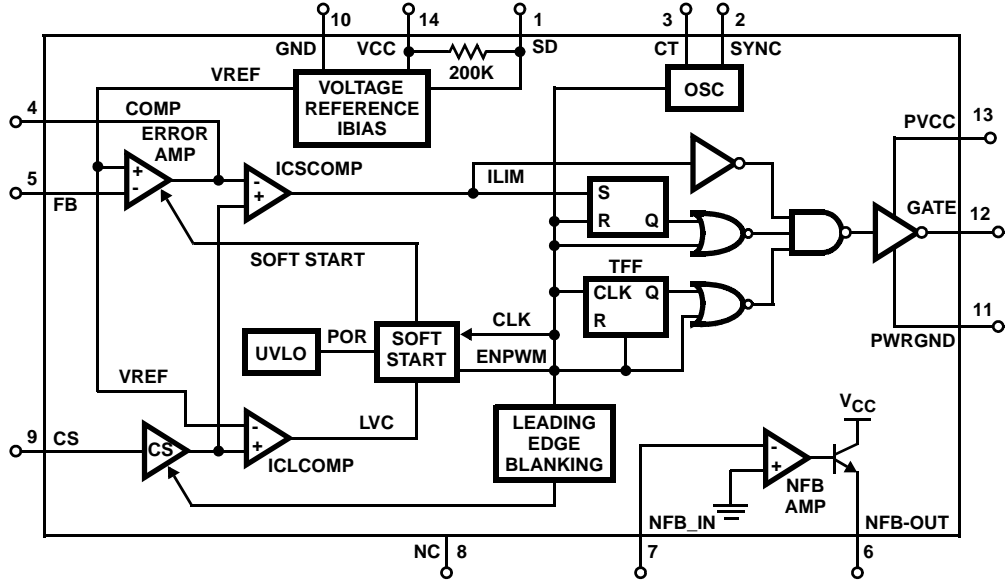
10
14
1
3
2
GND
VCC
SD
CT
SYNC
200K
VREF
VOLTAGE REFERENCE IBIAS
OSC
4
COMP
13
PVCC
ERROR AMP
+
-
-
+
ICSCOMP
5
FB
ILIM
S
R
Q
GATE
12
SOFT START
TFF
CLK
Q
R
11
UVLO
POR
SOFT START
CLK
ENPWM
PWRGND
VREF
LEADING EDGE BLANKING
$V_{CC}$
9
CS
CS
-
+
LVC
ICLCOMP
-
+
NFB AMP
NFB_IN
NFB-OUT
NC
8
7
6